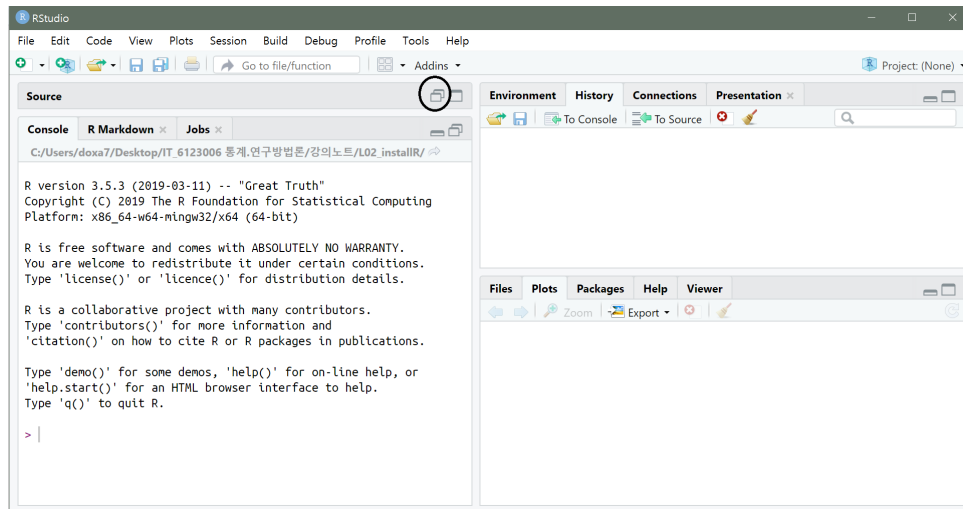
RStudio

File Edit Code View Plots Session Build Debug Profile Tools Help

Go to file/function

Addins

Project: (None)

Source

Console R Markdown Jobs

C:/Users/doxa7/Desktop/IT_6123006 통계.연구방법론/강의노트/L02_installR/

R version 3.5.3 (2019-03-11) -- "Great Truth"
Copyright (C) 2019 The R Foundation for Statistical Computing
Platform: x86_64-w64-mingw32/x64 (64-bit)

R is free software and comes with ABSOLUTELY NO WARRANTY.
You are welcome to redistribute it under certain conditions.
Type 'license()' or 'licence()' for distribution details.

R is a collaborative project with many contributors.
Type 'contributors()' for more information and
'citation()' on how to cite R or R packages in publications.

Type 'demo()' for some demos, 'help()' for on-line help, or
'help.start()' for an HTML browser interface to help.
Type 'q()' to quit R.

>

Environment History Connections Presentation

To Console To Source

Files Plots Packages Help Viewer

Zoom Export